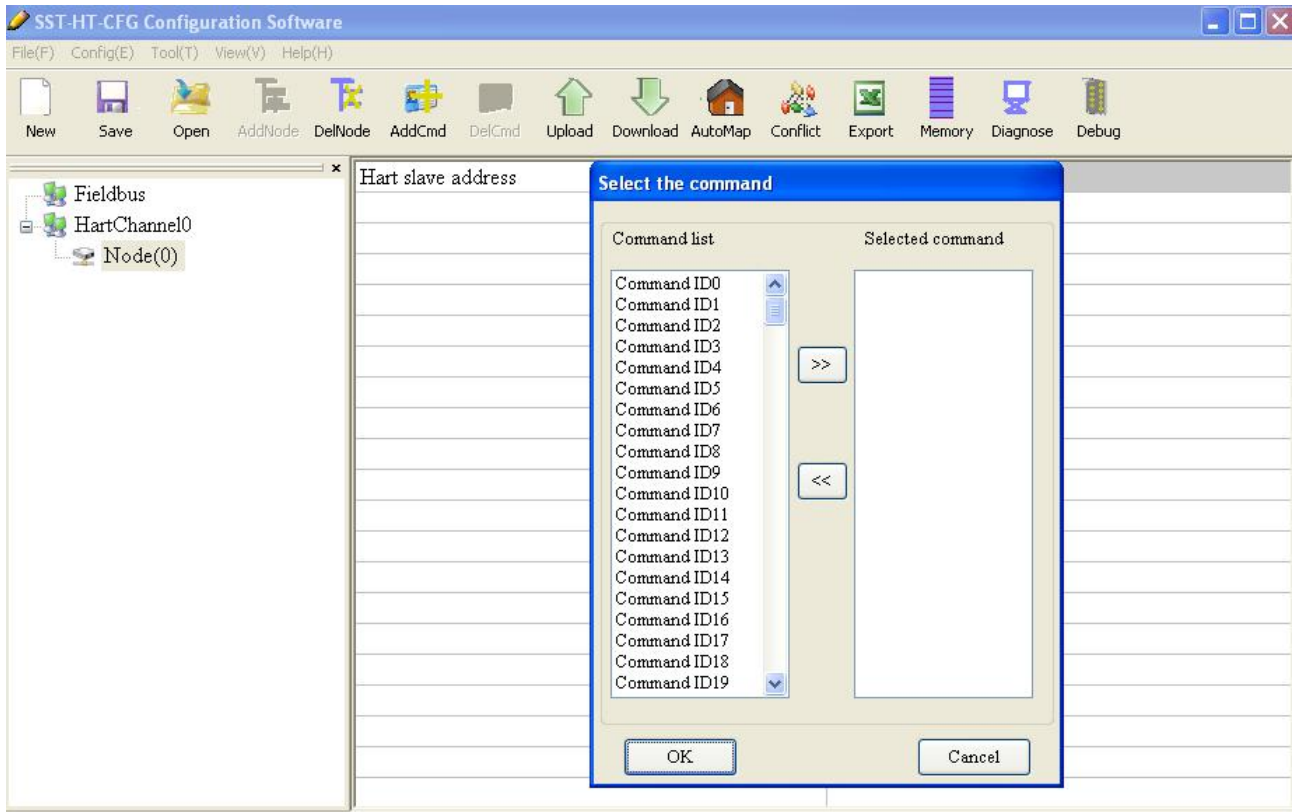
SST-HT-CFG Configuration Software

File(F) Config(E) Tool(T) View(V) Help(H)

New Save Open AddNode DelNode AddCmd DelCmd Upload Download AutoMap Conflict Export Memory Diagnose Debug

Fieldbus
HartChannel0
Node(0)

Hart slave address

Select the command

Command list

Command ID0
Command ID1
Command ID2
Command ID3
Command ID4
Command ID5
Command ID6
Command ID7
Command ID8
Command ID9
Command ID10
Command ID11
Command ID12
Command ID13
Command ID14
Command ID15
Command ID16
Command ID17
Command ID18
Command ID19

>>

<<

Selected command

OK

Cancel